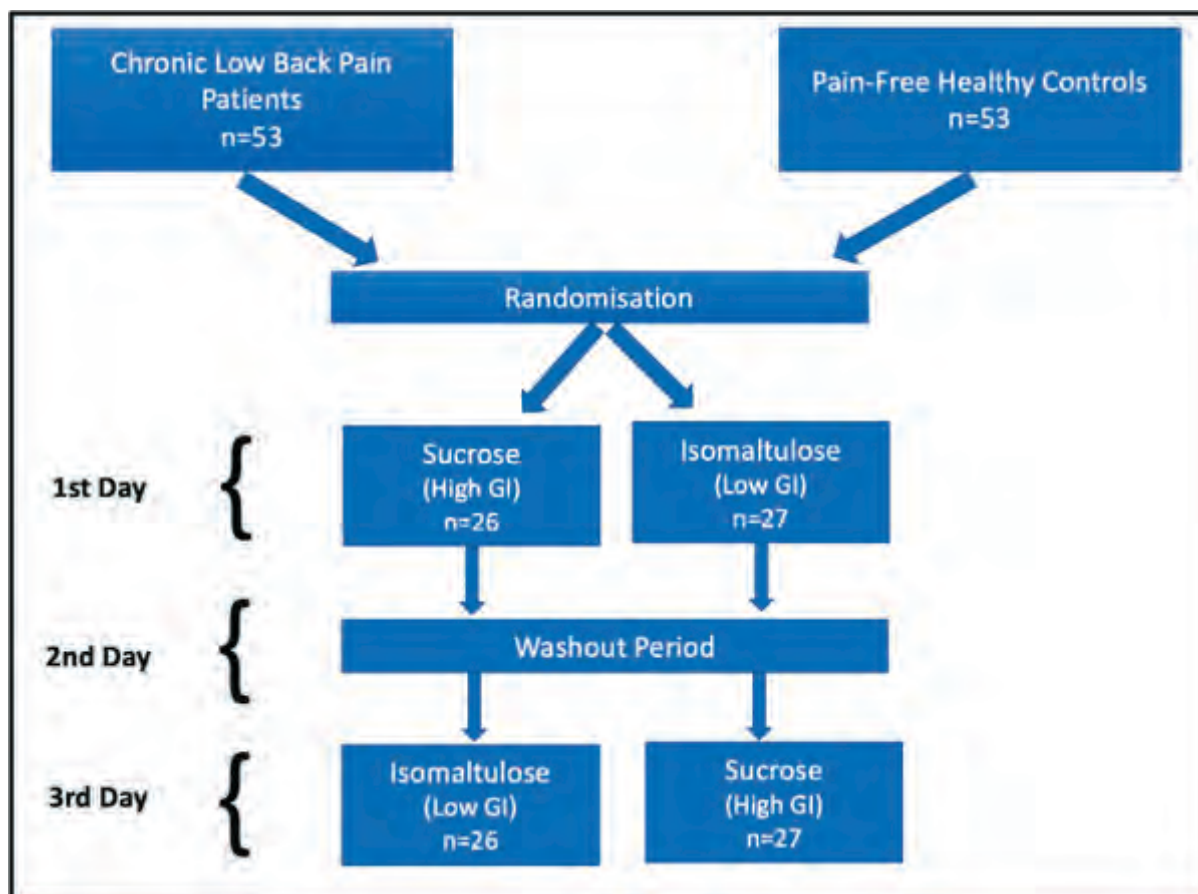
Chronic Low Back Pain Patients
n=53

Pain-Free Healthy Controls
n=53

Randomisation

1st Day

Sucrose
(High GI)
n=26

Isomaltulose
(Low GI)
n=27

2nd Day

Washout Period

3rd Day

Isomaltulose
(Low GI)
n=26

Sucrose
(High GI)
n=27